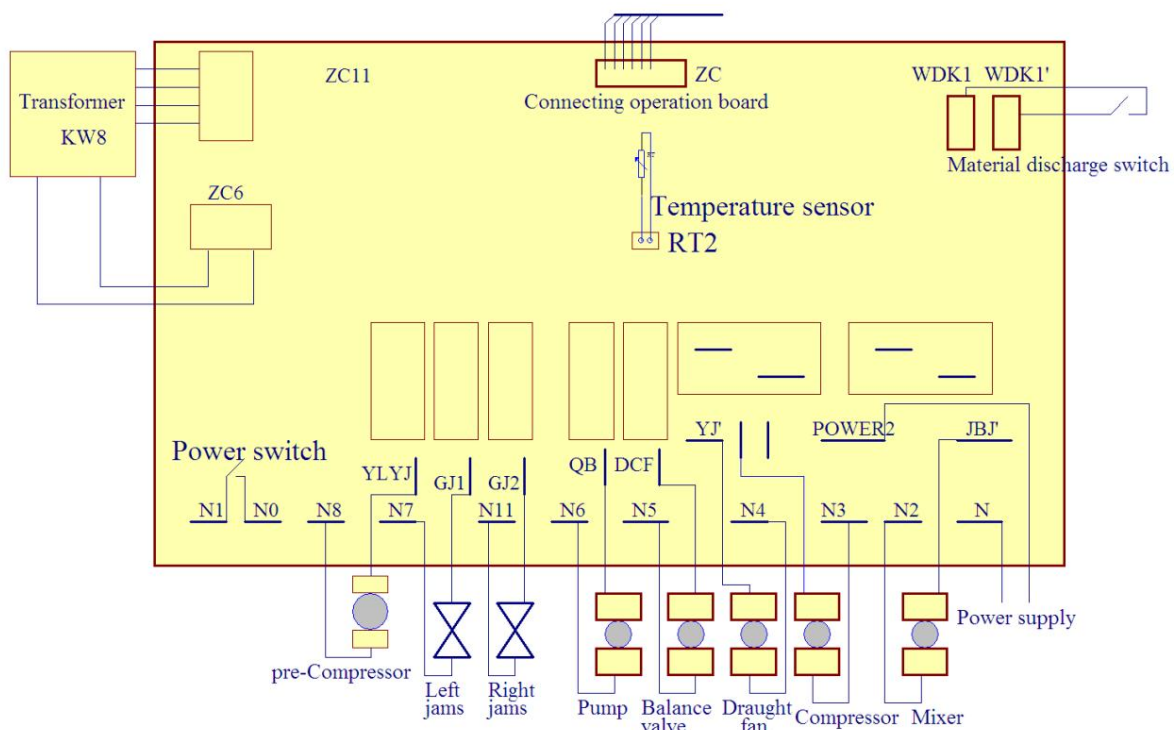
Transformer
KW8

ZC11

ZC
Connecting operation board

WDK1 WDK1'
Material discharge switch

ZC6

Temperature sensor
RT2

YJ'
POWER2
JBJ'

Power switch
YLYJ
GJ1
GJ2
QB
DCF

N1 N0 N8 N7 N11 N6 N5 N4 N3 N2 N

Power supply

pre-Compressor
Left jams
Right jams
Pump
Balance valve
Draught fan
Compressor
Mixer